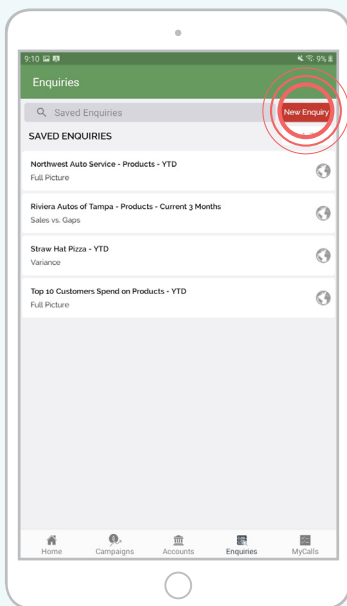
9:10

Enquiries

Saved Enquiries

New Enquiry

SAVED ENQUIRIES

Northwest Auto Service - Products - YTD
Full Picture

Riviera Autos of Tampa - Products - Current 3 Months
Sales vs. Gaps

Straw Hat Pizza - YTD
Variance

Top 10 Customers Spend on Products - YTD
Full Picture

Home Campaigns Accounts Enquiries MyCalls